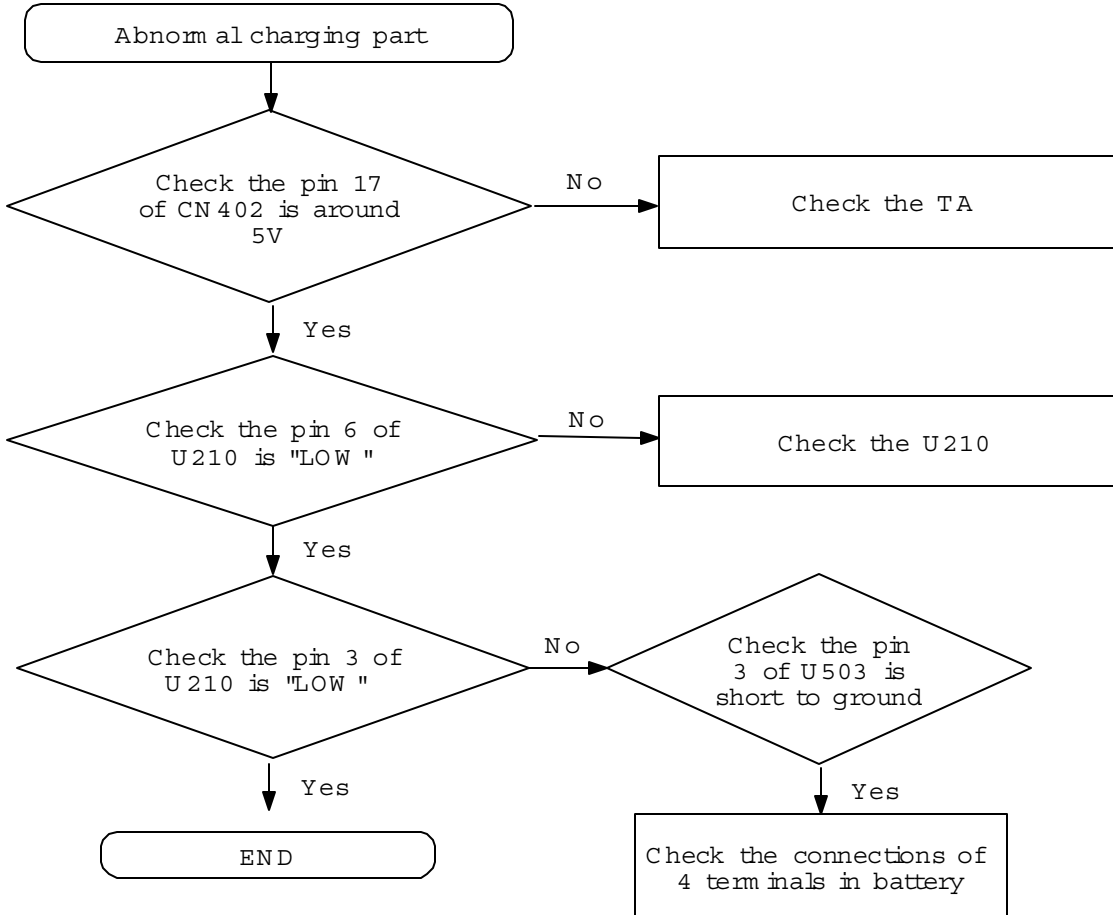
Abnormal charging part

Check the pin 17 of CN402 is around 5V

No

Check the TA

Yes

Check the pin 6 of U210 is "LOW"

No

Check the U210

Yes

Check the pin 3 of U210 is "LOW"

No

Check the pin 3 of U503 is short to ground

Yes

END

Yes

Check the connections of 4 terminals in battery